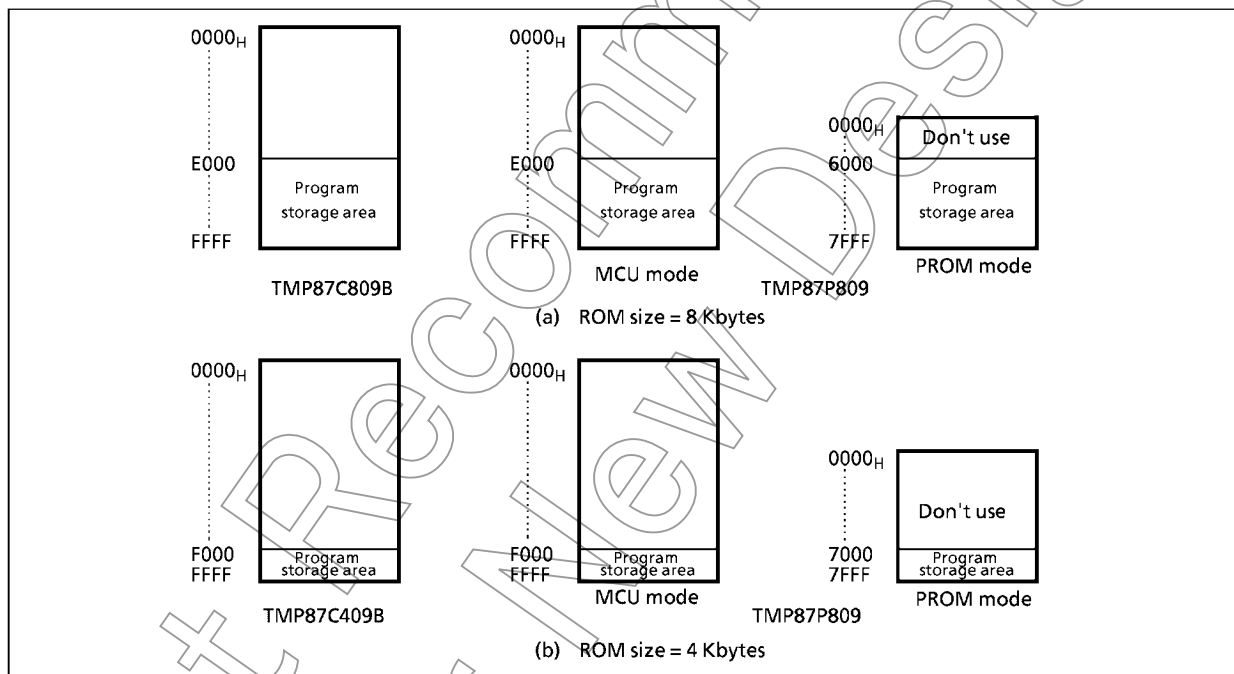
$0000_H$
E000
FFFF
Program storage area
TMP87C809B

$0000_H$
E000
FFFF
Program storage area
MCU mode

$0000_H$
6000
7FFF
Don't use
Program storage area
TMP87P809
PROM mode

(a) ROM size = 8 Kbytes

$0000_H$
F000
FFFF
Program storage area
TMP87C409B

$0000_H$
F000
FFFF
Program storage area
MCU mode

$0000_H$
7000
7FFF
Don't use
Program storage area
TMP87P809
PROM mode

(b) ROM size = 4 Kbytes

Not Recommended for New Design